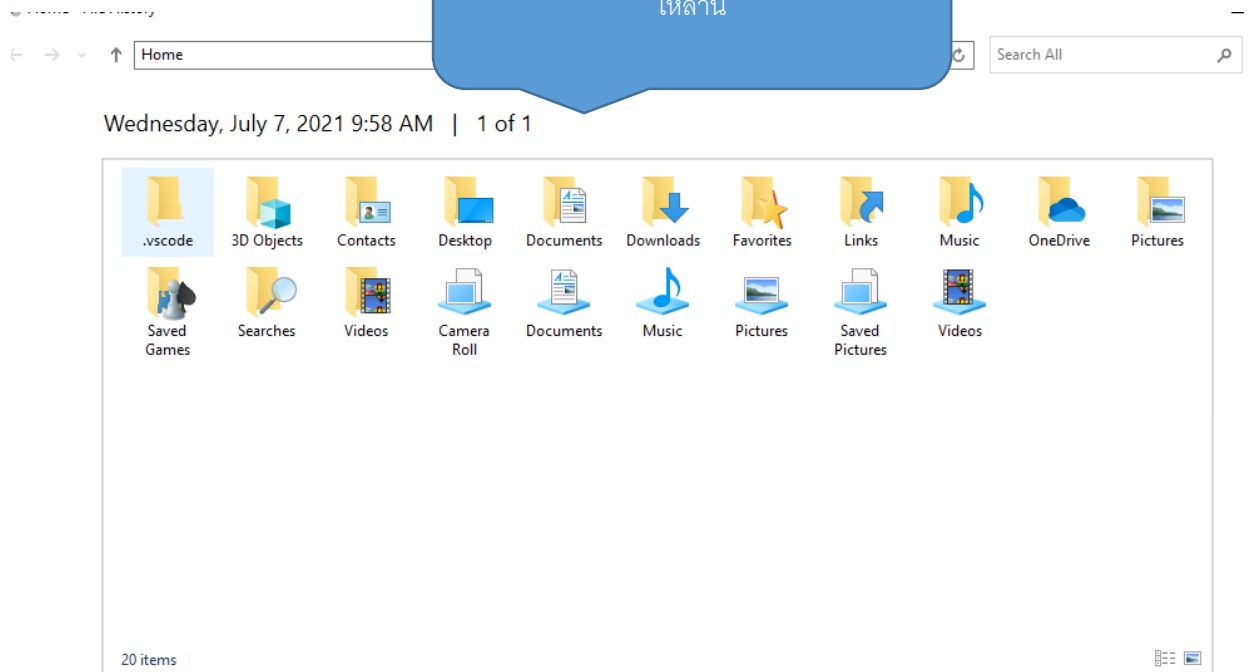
Home - File History

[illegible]เหล่านี้

Home

Search All

Wednesday, July 7, 2021 9:58 AM | 1 of 1

.vscode
3D Objects
Contacts
Desktop
Documents
Downloads
Favorites
Links
Music
OneDrive
Pictures
Saved Games
Searches
Videos
Camera Roll
Documents
Music
Pictures
Saved Pictures
Videos

20 items